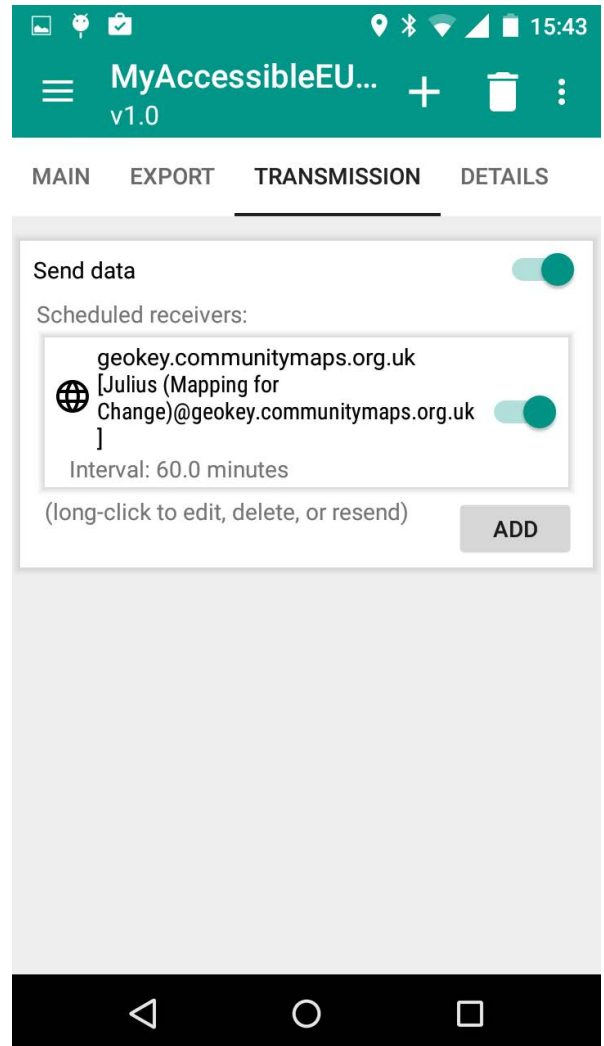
15:43

MyAccessibleEU...
v1.0

MAIN EXPORT TRANSMISSION DETAILS

Send data

Scheduled receivers:

geokey.communitymaps.org.uk
[Julius (Mapping for Change)@geokey.communitymaps.org.uk ]
Interval: 60.0 minutes

(long-click to edit, delete, or resend)

ADD